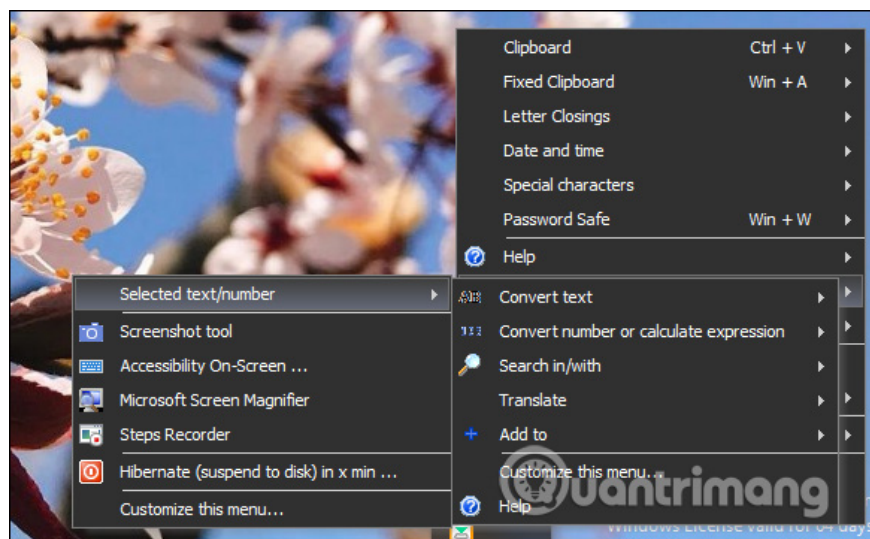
Clipboard Ctrl + V
Fixed Clipboard Win + A
Letter Closings
Date and time
Special characters
Password Safe Win + W
Help

Selected text/number
Screenshot tool
Accessibility On-Screen ...
Microsoft Screen Magnifier
Steps Recorder
Hibernate (suspend to disk) in x min ...
Customize this menu...

Convert text
Convert number or calculate expression
Search in/with
Translate
Add to
Customize this menu...
Help

uantrimang

Windows License valid for 64 days